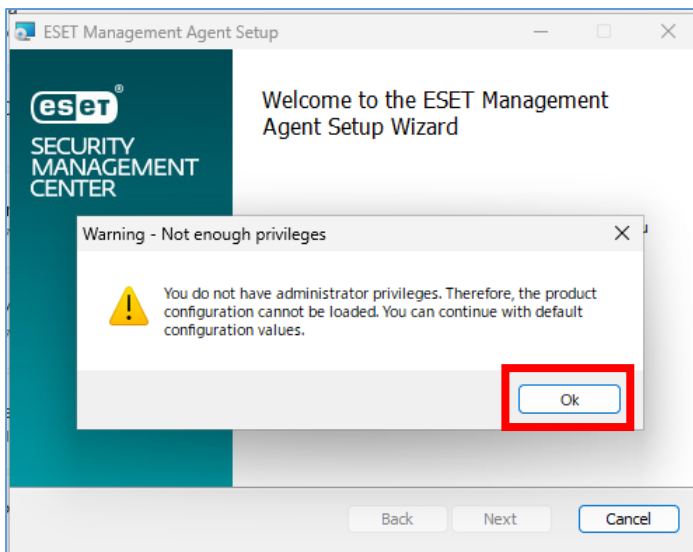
ESET Management Agent Setup

eset®
SECURITY MANAGEMENT CENTER

Welcome to the ESET Management Agent Setup Wizard

Warning - Not enough privileges

You do not have administrator privileges. Therefore, the product configuration cannot be loaded. You can continue with default configuration values.

Ok

Back
Next
Cancel